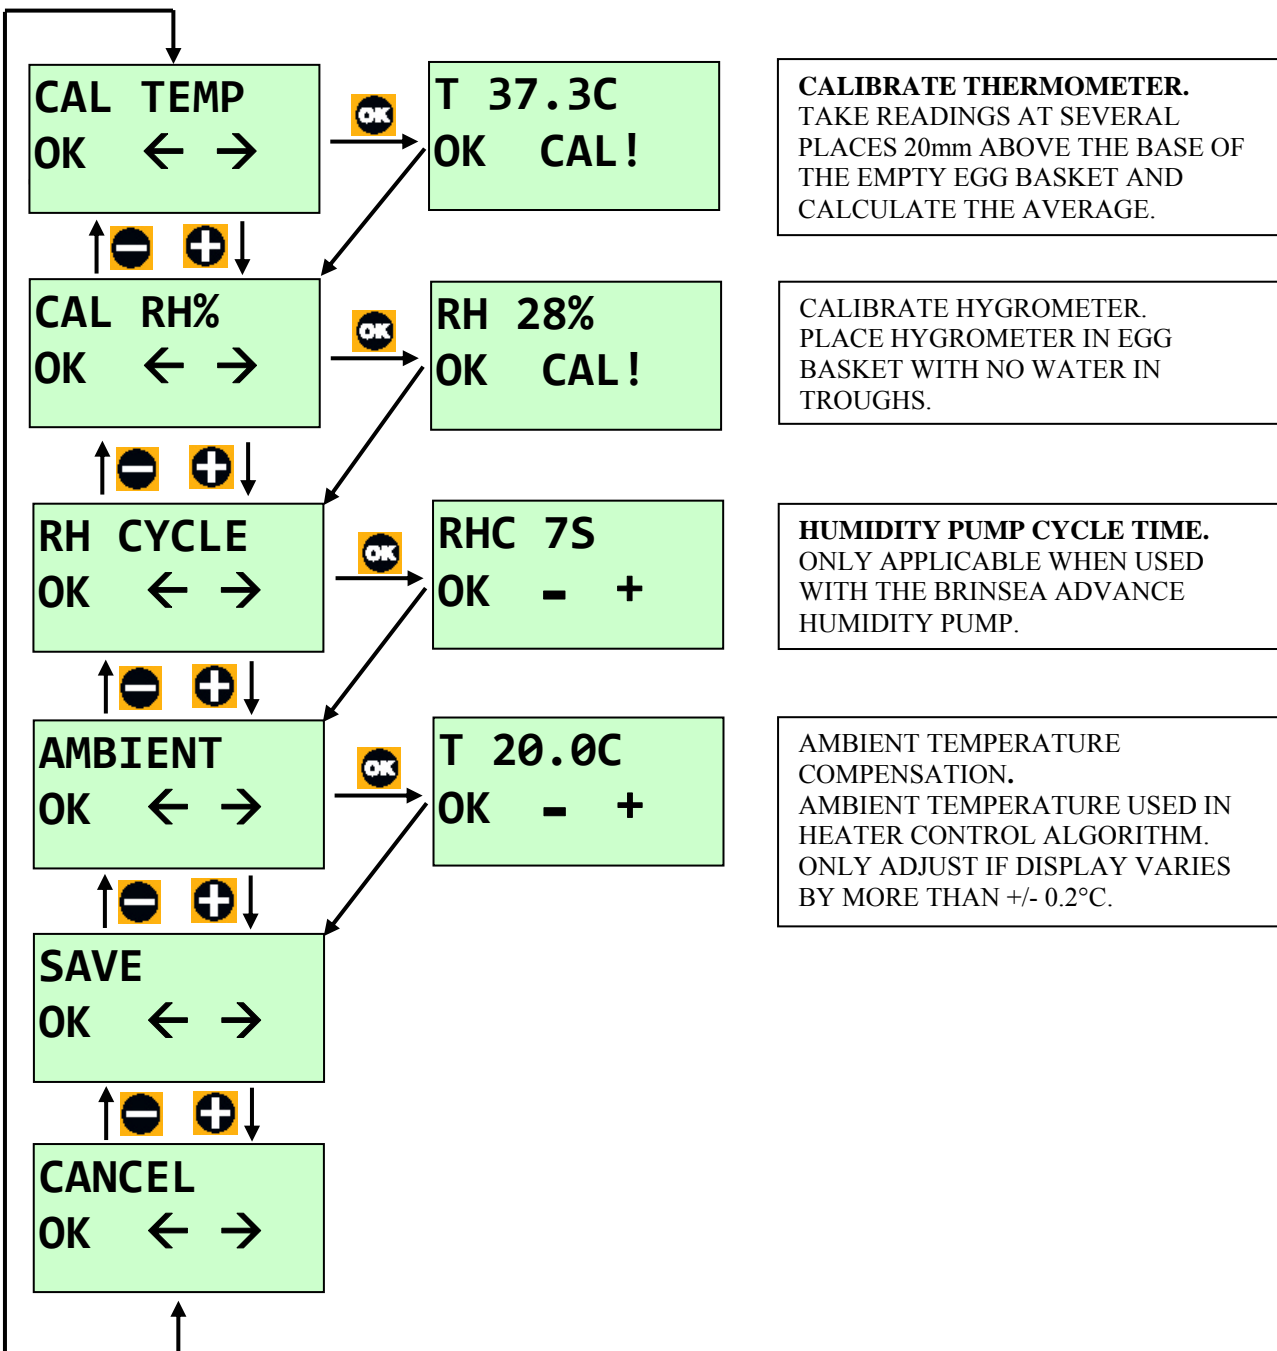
CAL TEMP
OK ← →

OK

T 37.3C
OK CAL!

CALIBRATE THERMOMETER.
TAKE READINGS AT SEVERAL PLACES 20mm ABOVE THE BASE OF THE EMPTY EGG BASKET AND CALCULATE THE AVERAGE.

CAL RH%
OK ← →

OK

RH 28%
OK CAL!

CALIBRATE HYGROMETER.
PLACE HYGROMETER IN EGG BASKET WITH NO WATER IN TROUGHS.

RH CYCLE
OK ← →

OK

RHC 7S
OK - +

HUMIDITY PUMP CYCLE TIME.
ONLY APPLICABLE WHEN USED WITH THE BRINSEA ADVANCE HUMIDITY PUMP.

AMBIENT
OK ← →

OK

T 20.0C
OK - +

AMBIENT TEMPERATURE COMPENSATION.
AMBIENT TEMPERATURE USED IN HEATER CONTROL ALGORITHM.
ONLY ADJUST IF DISPLAY VARIES BY MORE THAN +/- 0.2°C.

SAVE
OK ← →

CANCEL
OK ← →